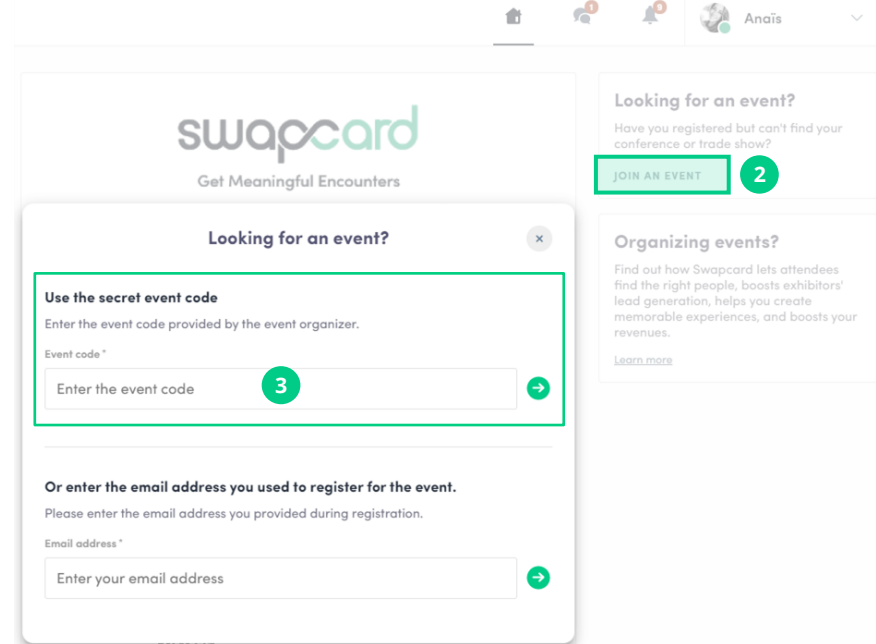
1 5 Anaïs

swapcard

Get Meaningful Encounters

Looking for an event?

Have you registered but can't find your conference or trade show?

JOIN AN EVENT

2

Organizing events?

Find out how Swapcard lets attendees find the right people, boosts exhibitors' lead generation, helps you create memorable experiences, and boosts your revenues.

Learn more

Looking for an event?

×

Use the secret event code

Enter the event code provided by the event organizer.

Event code *

Enter the event code

3

Or enter the email address you used to register for the event.

Please enter the email address you provided during registration.

Email address *

Enter your email address